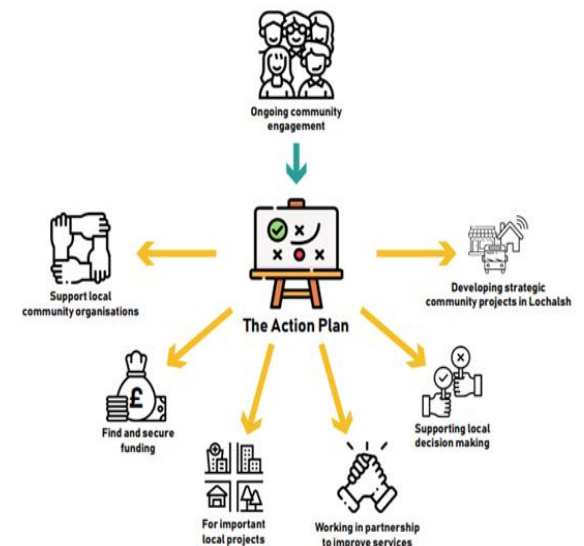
Ongoing community engagement

The Action Plan

Support local community organisations

Developing strategic community projects in Lochalsh

Find and secure funding

Supporting local decision making

For important local projects

Working in partnership to improve services